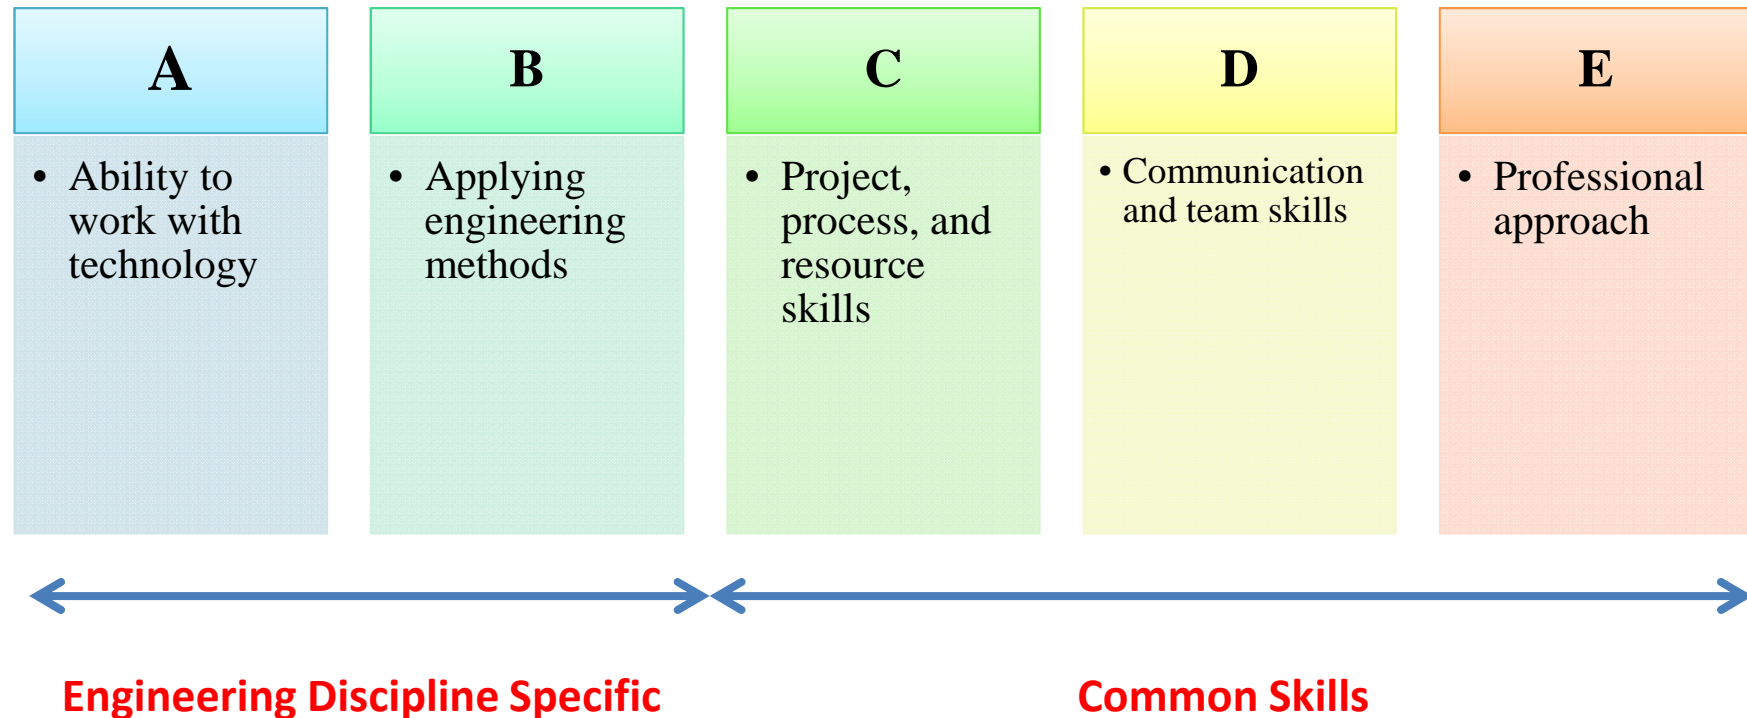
A

• Ability to work with technology

B

• Applying engineering methods

C

• Project, process, and resource skills

D

• Communication and team skills

E

• Professional approach

Engineering Discipline Specific

Common Skills